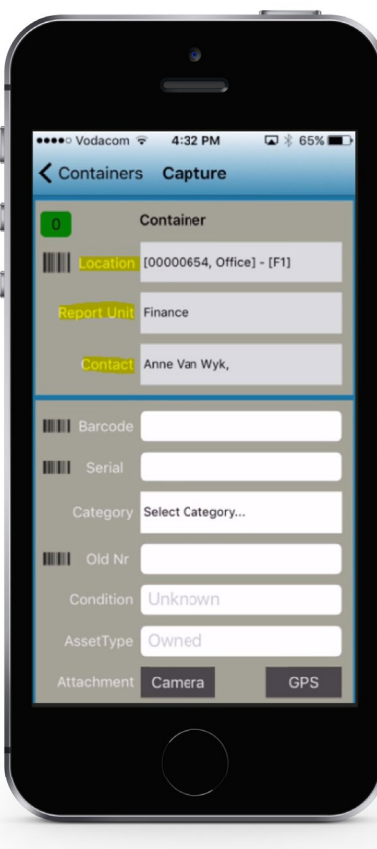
●●●●○ Vodacom 4:32 PM 65%

< Containers Capture

0

Container

Location [00000654, Office] - [F1]

Report Unit Finance

Contact Anne Van Wyk,

Barcode

Serial

Category Select Category...

Old Nr

Condition Unknown

AssetType Owned

Attachment Camera GPS